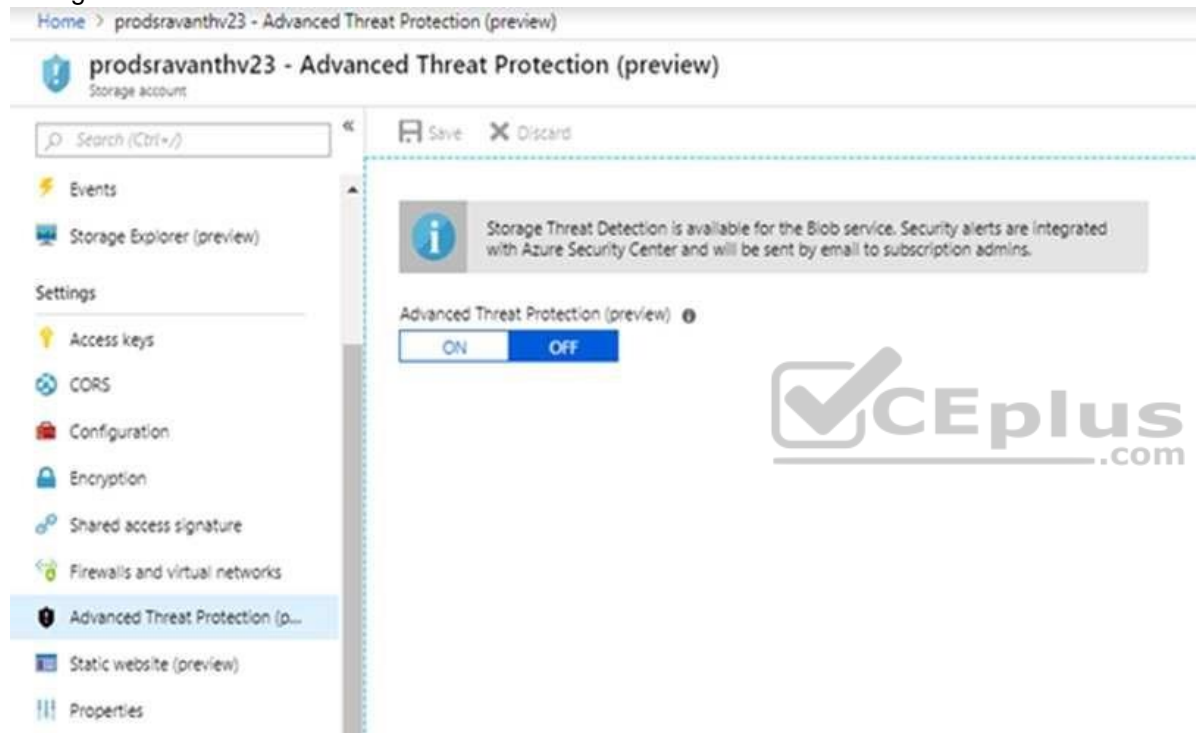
Home > prodsravanthv23 - Advanced Threat Protection (preview)

prodsravanthv23 - Advanced Threat Protection (preview)
Storage account

Search (Ctrl+/)

Events

Storage Explorer (preview)

Settings

Access keys

CORS

Configuration

Encryption

Shared access signature

Firewalls and virtual networks

Advanced Threat Protection (p...

Static website (preview)

Properties

Save Discard

Storage Threat Detection is available for the Blob service. Security alerts are integrated with Azure Security Center and will be sent by email to subscription admins.

Advanced Threat Protection (preview)

ON OFF

VCEplus .com